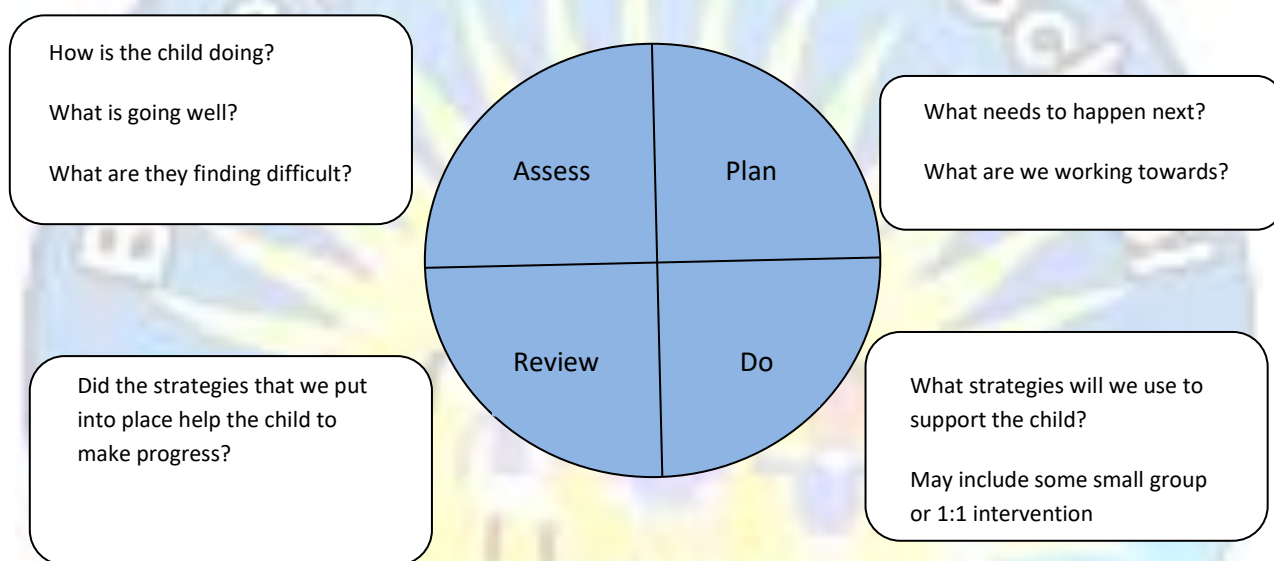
How is the child doing?

What is going well?

What are they finding difficult?

Assess

Plan

What needs to happen next?

What are we working towards?

Review

Do

Did the strategies that we put into place help the child to make progress?

What strategies will we use to support the child?

May include some small group or 1:1 intervention